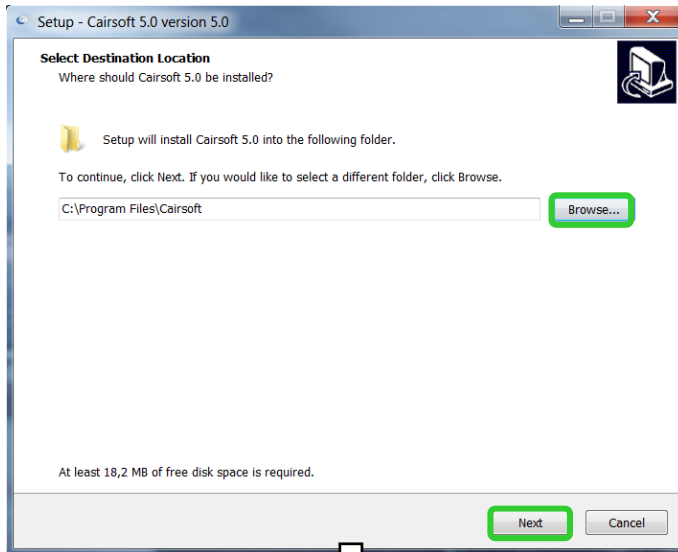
Setup - Cairsoft 5.0 version 5.0

Select Destination Location
Where should Cairsoft 5.0 be installed?

Setup will install Cairsoft 5.0 into the following folder.

To continue, click Next. If you would like to select a different folder, click Browse.

C:\Program Files\Cairsoft

Browse...

At least 18,2 MB of free disk space is required.

Next

Cancel